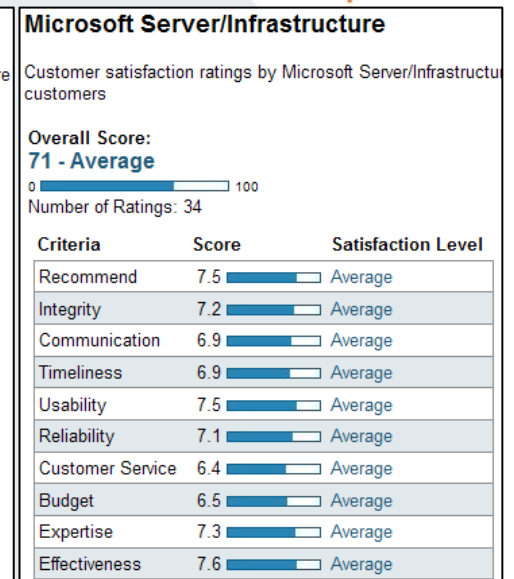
Microsoft Server/Infrastructure

re

Customer satisfaction ratings by Microsoft Server/Infrastructu customers

Overall Score:
71 - Average
0 100
Number of Ratings: 34

| Criteria | Score | Satisfaction Level |
|---|---|---|
| Recommend | 7.5 | Average |
| Integrity | 7.2 | Average |
| Communication | 6.9 | Average |
| Timeliness | 6.9 | Average |
| Usability | 7.5 | Average |
| Reliability | 7.1 | Average |
| Customer Service | 6.4 | Average |
| Budget | 6.5 | Average |
| Expertise | 7.3 | Average |
| Effectiveness | 7.6 | Average |